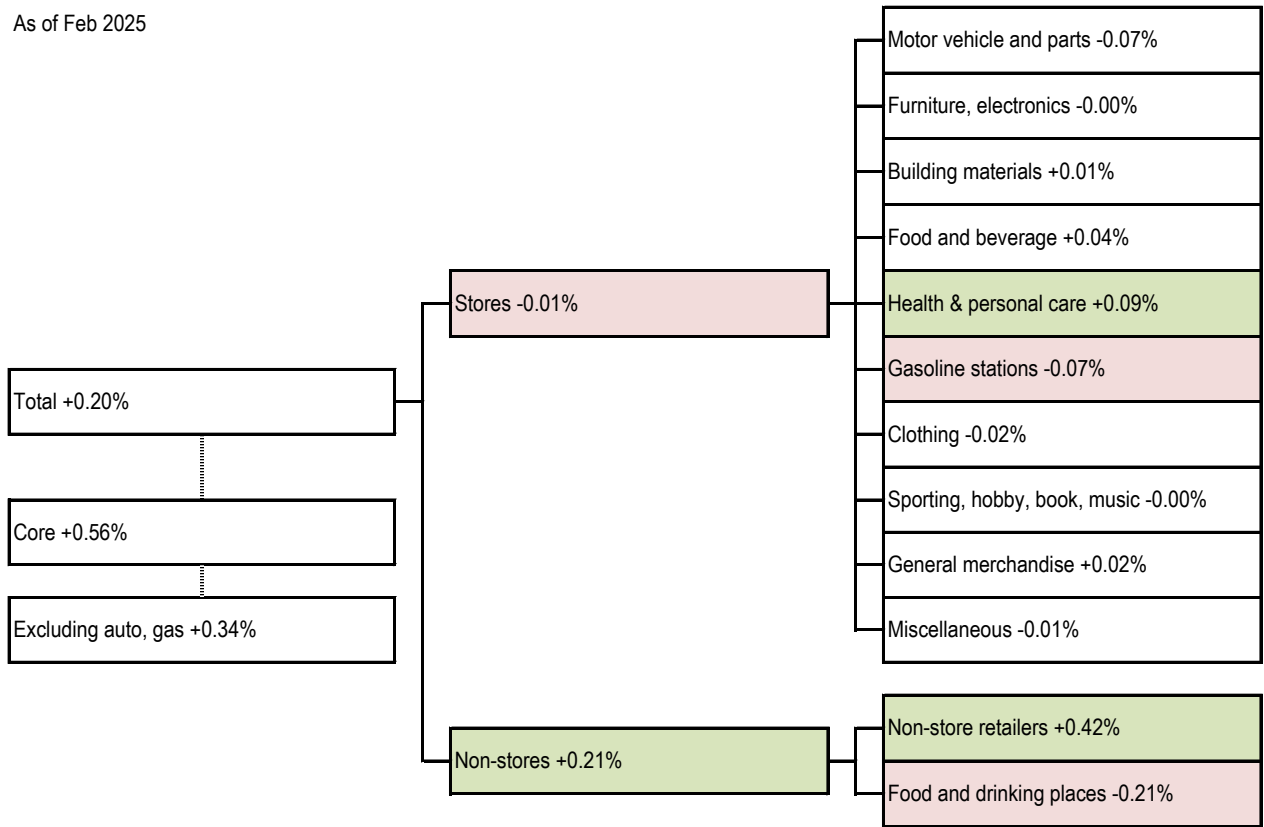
As of Feb 2025

Total +0.20%

Core +0.56%

Excluding auto, gas +0.34%

Stores -0.01%

Non-stores +0.21%

Motor vehicle and parts -0.07%

Furniture, electronics -0.00%

Building materials +0.01%

Food and beverage +0.04%

Health & personal care +0.09%

Gasoline stations -0.07%

Clothing -0.02%

Sporting, hobby, book, music -0.00%

General merchandise +0.02%

Miscellaneous -0.01%

Non-store retailers +0.42%

Food and drinking places -0.21%